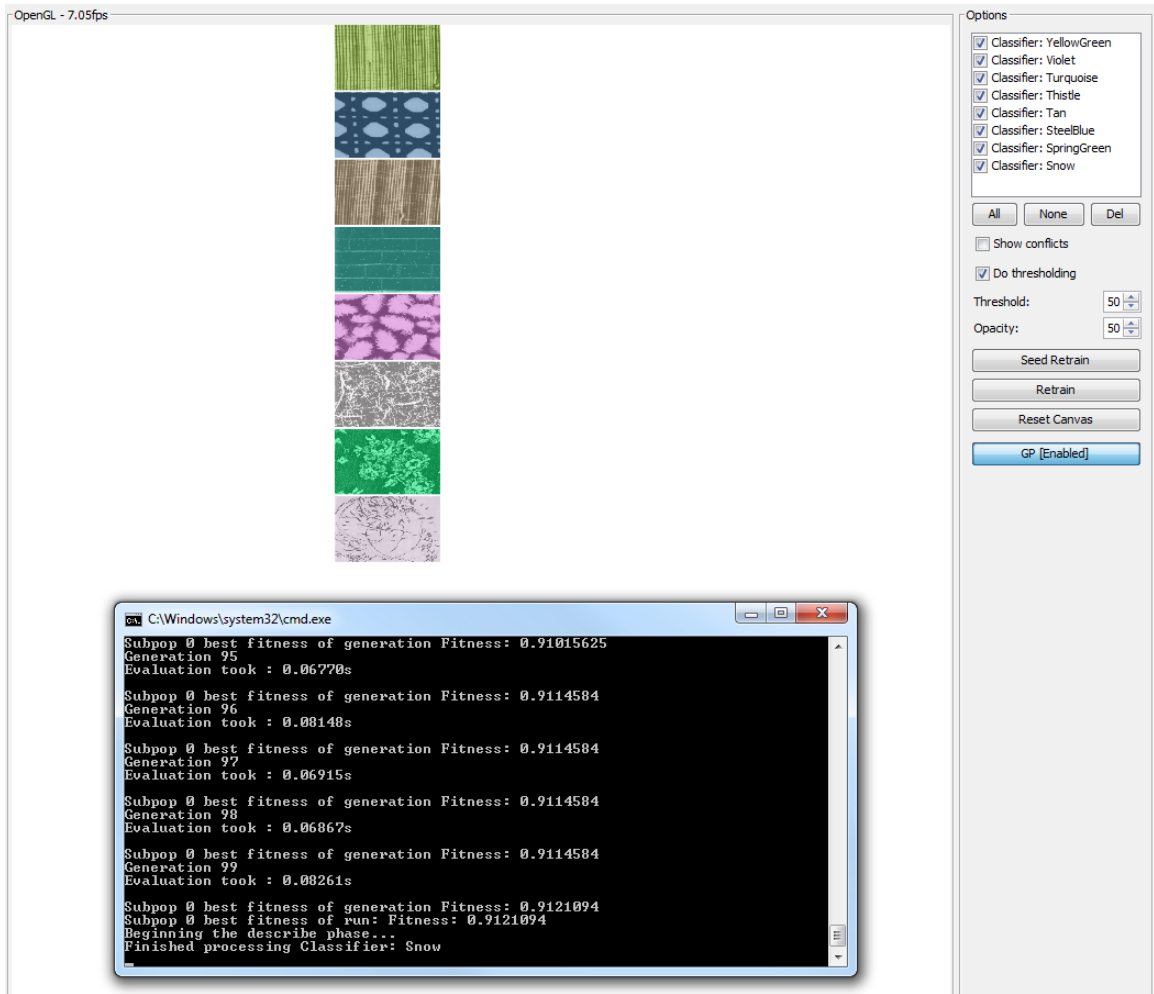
OpenGL - 7.05fps

C:\Windows\system32\cmd.exe

Subpop 0 best fitness of generation Fitness: 0.91015625
Generation 95
Evaluation took : 0.06770s

Subpop 0 best fitness of generation Fitness: 0.9114584
Generation 96
Evaluation took : 0.08148s

Subpop 0 best fitness of generation Fitness: 0.9114584
Generation 97
Evaluation took : 0.06915s

Subpop 0 best fitness of generation Fitness: 0.9114584
Generation 98
Evaluation took : 0.06867s

Subpop 0 best fitness of generation Fitness: 0.9114584
Generation 99
Evaluation took : 0.08261s

Subpop 0 best fitness of generation Fitness: 0.9121094
Subpop 0 best fitness of run: Fitness: 0.9121094
Beginning the describe phase...
Finished processing Classifier: Snow

Options

Classifier: YellowGreen
Classifier: Violet
Classifier: Turquoise
Classifier: Thistle
Classifier: Tan
Classifier: SteelBlue
Classifier: SpringGreen
Classifier: Snow

All
None
Del

Show conflicts

Do thresholding

Threshold: 50
Opacity: 50

Seed Retrain
Retrain
Reset Canvas
GP [Enabled]